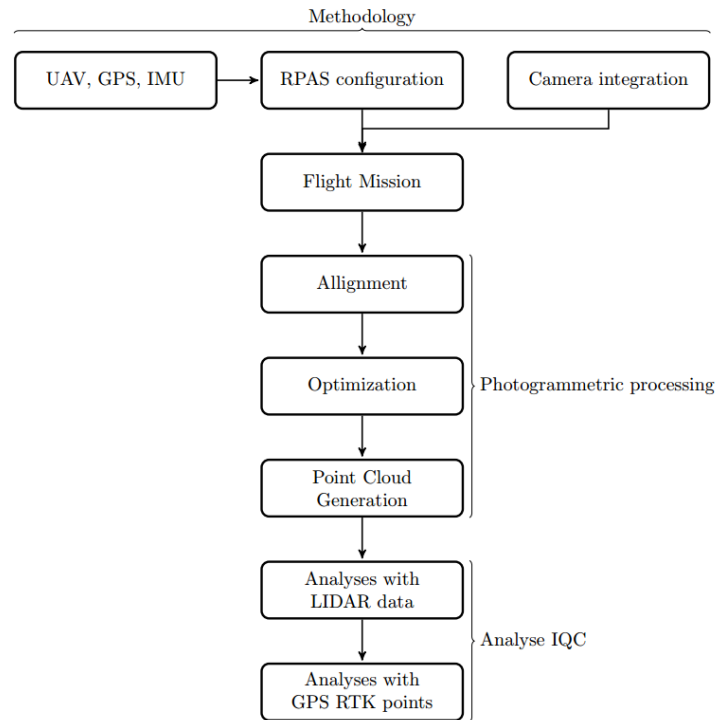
Methodology

UAV, GPS, IMU

RPAS configuration

Camera integration

Flight Mission

Allignment

Optimization

Point Cloud Generation

Photogrammetric processing

Analyses with LIDAR data

Analyses with GPS RTK points

Analyse IQC